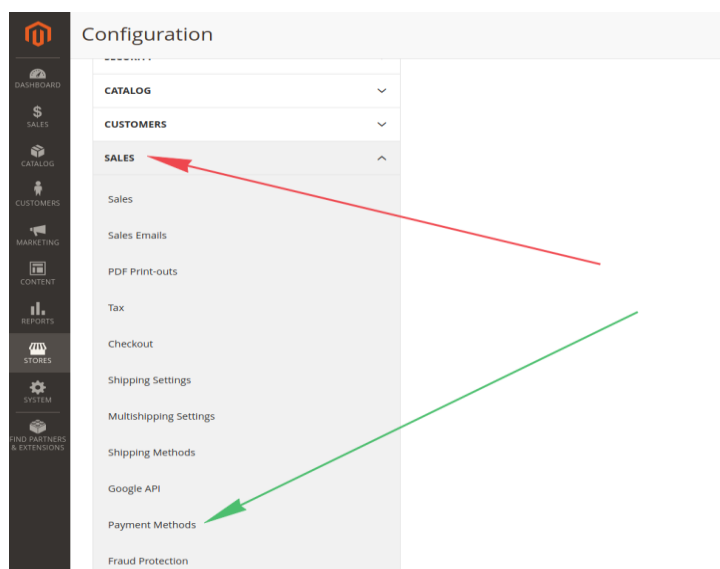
Configuration

DASHBOARD
$
SALES
CATALOG
CUSTOMERS
MARKETING
CONTENT
REPORTS
STORES
SYSTEM
FIND PARTNERS & EXTENSIONS

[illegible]
CATALOG
CUSTOMERS
SALES
Sales
Sales Emails
PDF Print-outs
Tax
Checkout
Shipping Settings
Multishipping Settings
Shipping Methods
Google API
Payment Methods
Fraud Protection